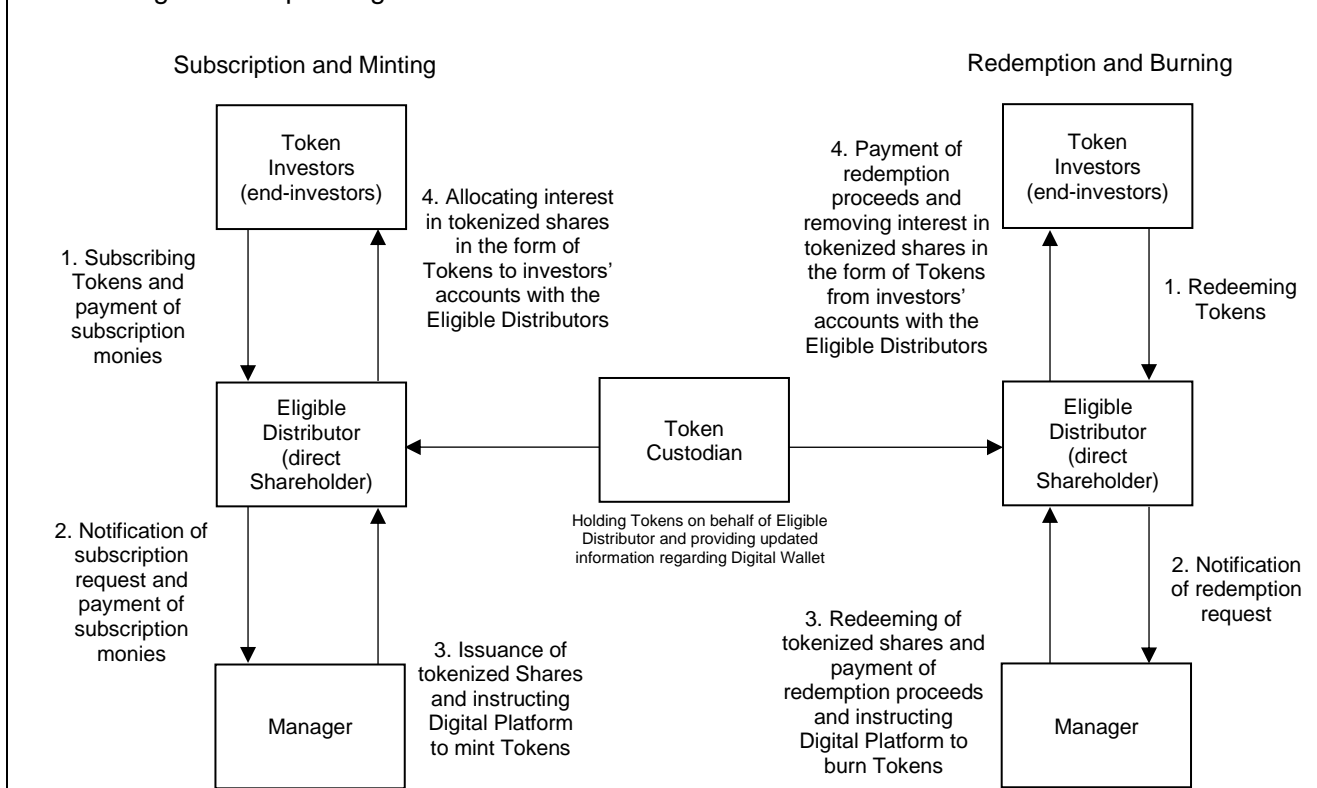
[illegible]

Subscription and Minting

Redemption and Burning

Token Investors (end-investors)

4. Allocating interest in tokenized shares in the form of Tokens to investors' accounts with the Eligible Distributors

1. Subscribing Tokens and payment of subscription monies

Eligible Distributor (direct Shareholder)

2. Notification of subscription request and payment of subscription monies

Manager

3. Issuance of tokenized Shares and instructing Digital Platform to mint Tokens

Token Custodian

Holding Tokens on behalf of Eligible Distributor and providing updated information regarding Digital Wallet

4. Payment of redemption proceeds and removing interest in tokenized shares in the form of Tokens from investors' accounts with the Eligible Distributors

Token Investors (end-investors)

1. Redeeming Tokens

Eligible Distributor (direct Shareholder)

2. Notification of redemption request

3. Redeeming of tokenized shares and payment of redemption proceeds and instructing Digital Platform to burn Tokens

Manager